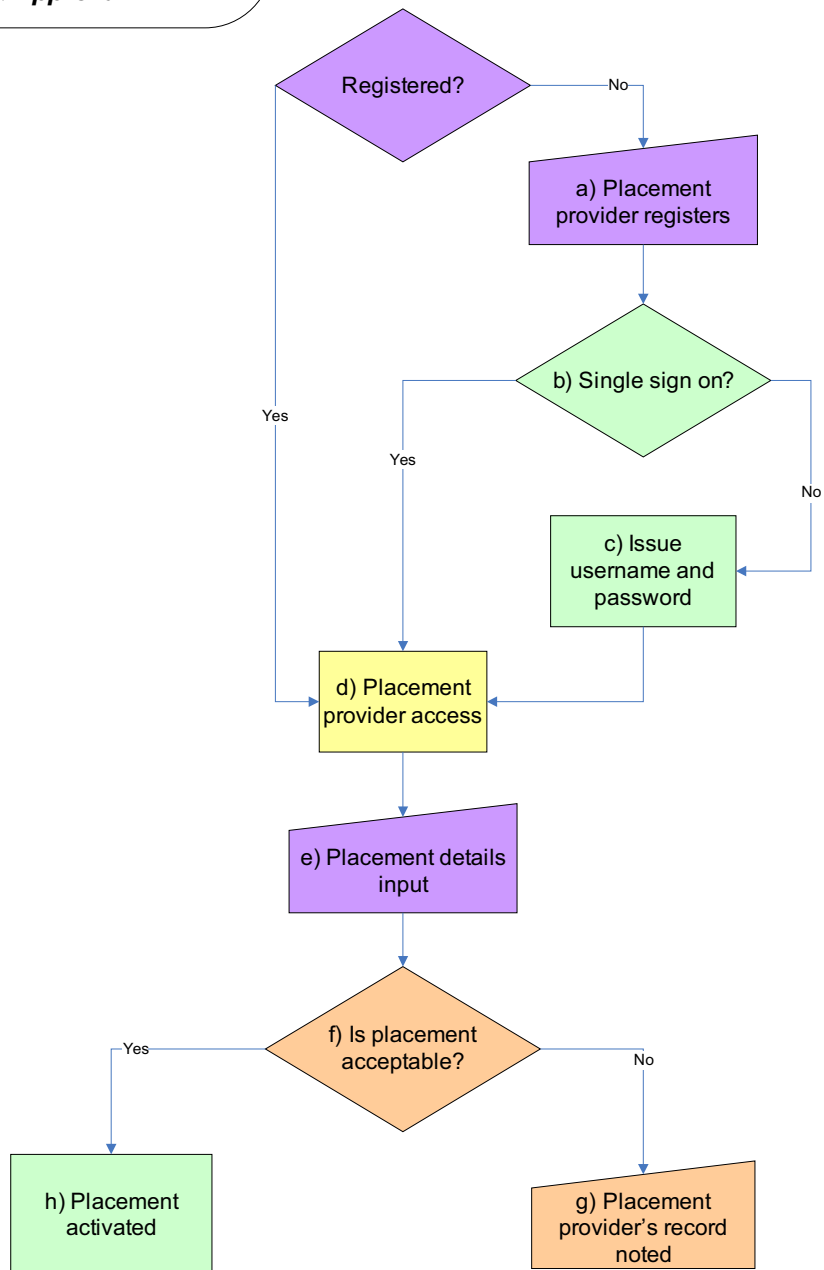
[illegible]

Registered?

No

a) Placement provider registers

Yes

b) Single sign on?

Yes

No

c) Issue username and password

d) Placement provider access

e) Placement details input

f) Is placement acceptable?

Yes

No

h) Placement activated

g) Placement provider's record noted